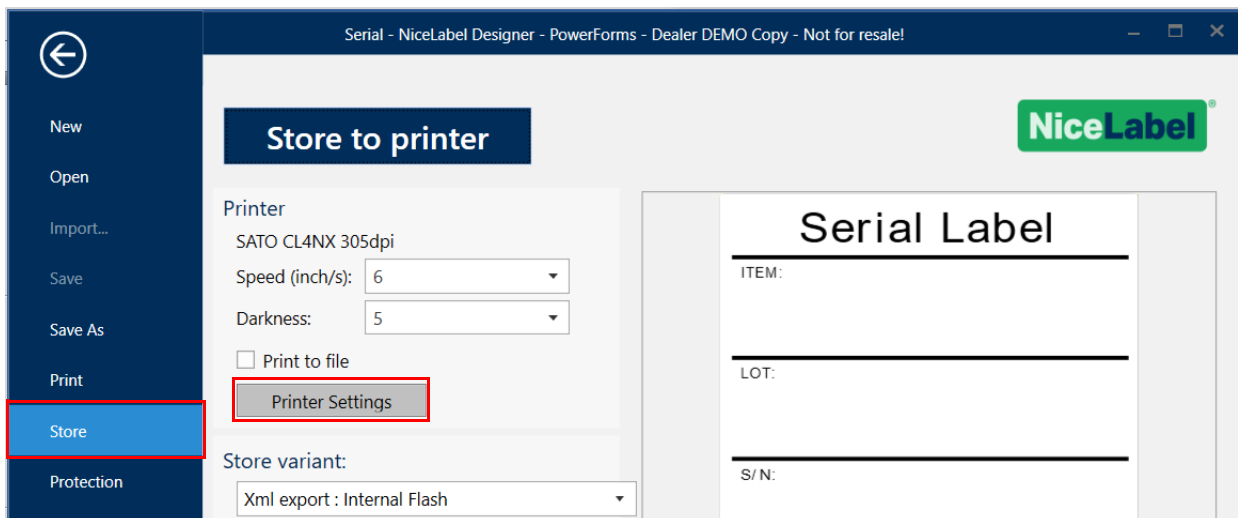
Serial - NiceLabel Designer - PowerForms - Dealer DEMO Copy - Not for resale!

New
Open
Import...
Save
Save As
Print
Store
Protection

Store to printer

NiceLabel

Printer
SATO CL4NX 305dpi
Speed (inch/s): 6
Darkness: 5
Print to file
Printer Settings

Store variant:
Xml export : Internal Flash

Serial Label
ITEM:
LOT:
S/ N: